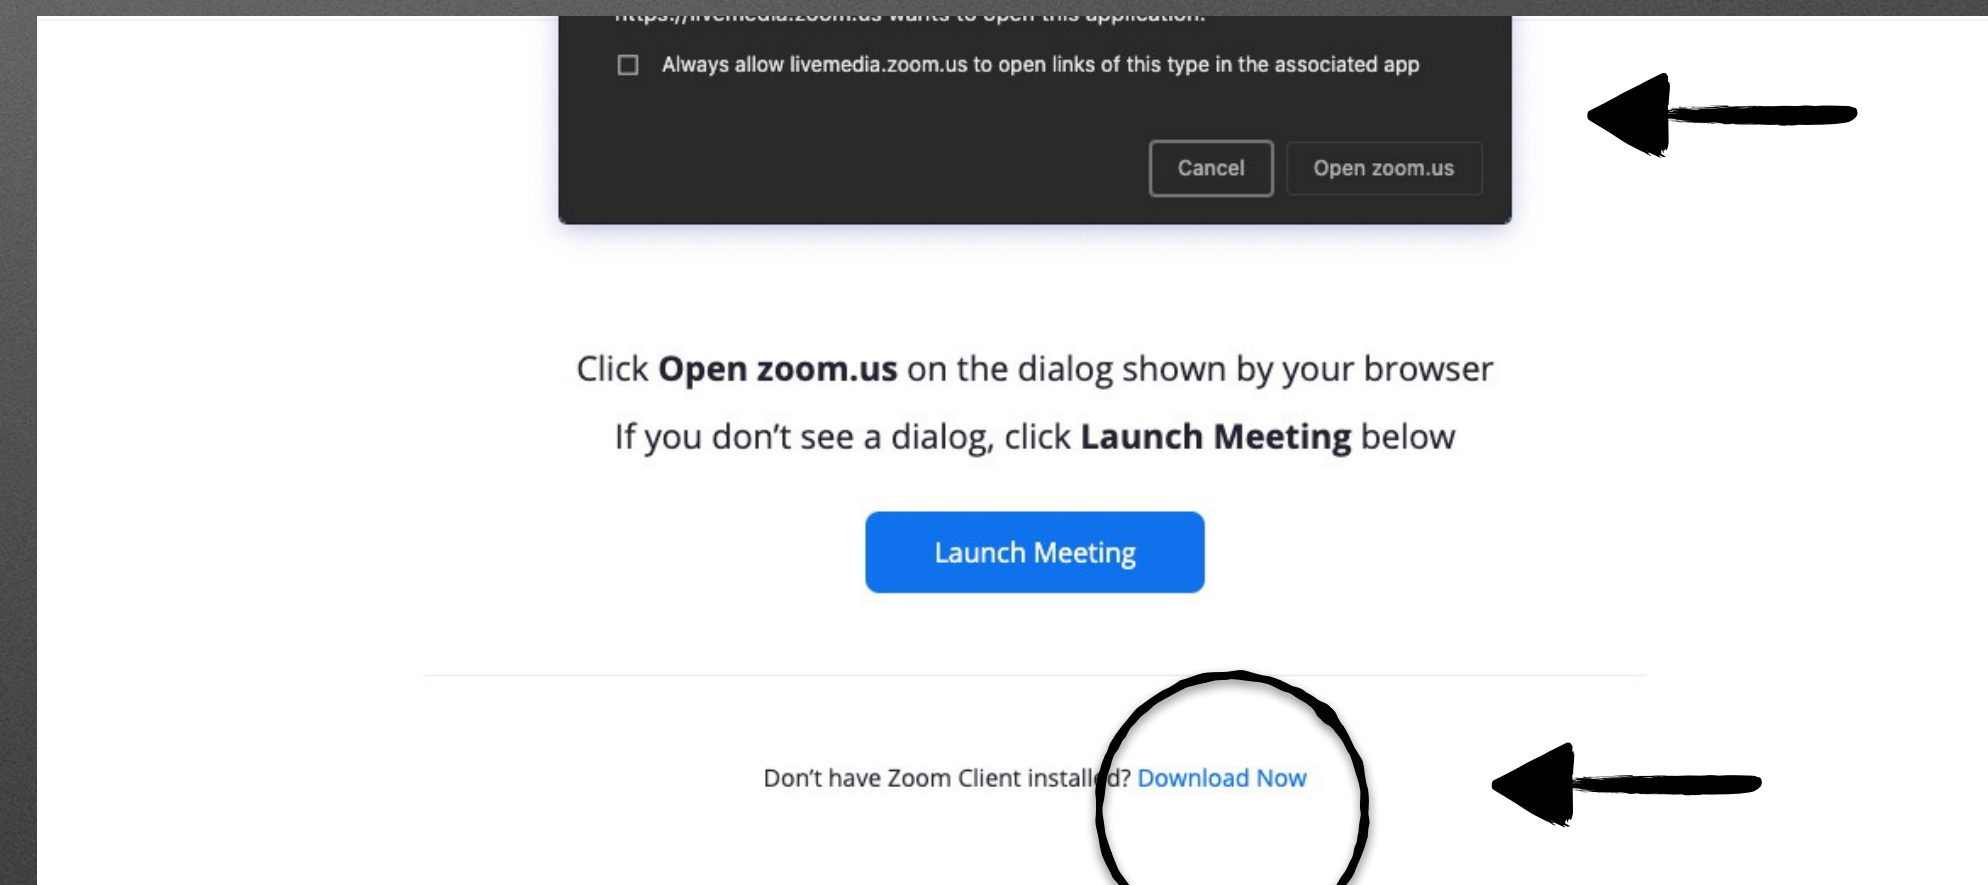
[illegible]

Always allow livemedia.zoom.us to open links of this type in the associated app

Cancel

Open zoom.us

Click **Open zoom.us** on the dialog shown by your browser

If you don't see a dialog, click **Launch Meeting** below

Launch Meeting

Don't have Zoom Client install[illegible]d? Download Now